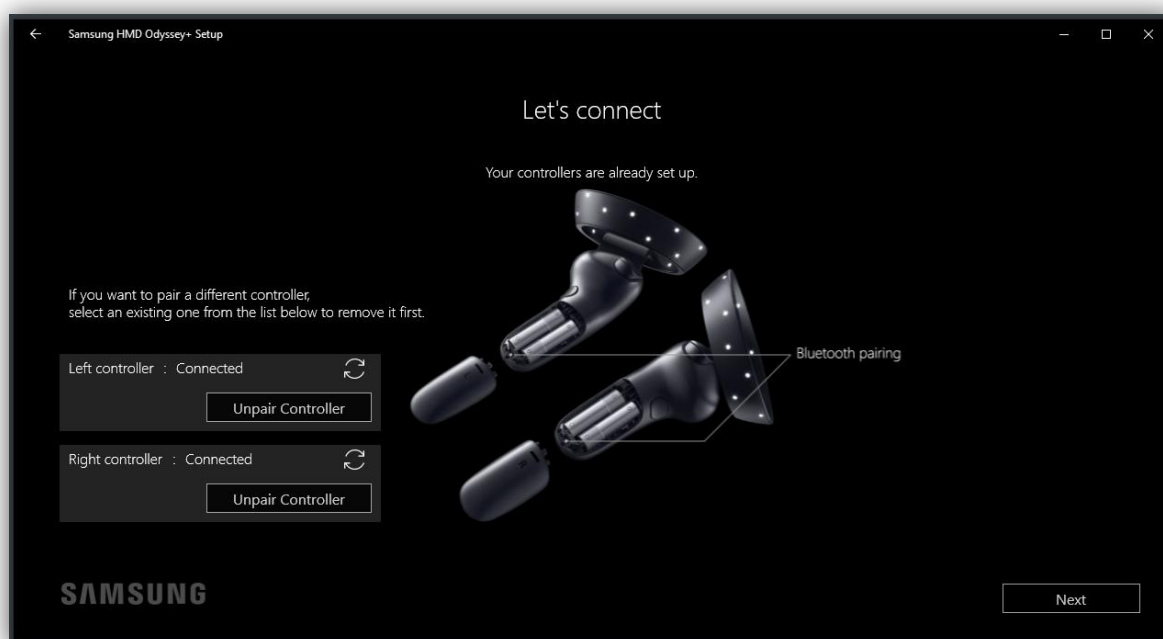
Samsung HMD Odyssey+ Setup

Let's connect

Your controllers are already set up.

If you want to pair a different controller, select an existing one from the list below to remove it first.

Left controller : Connected

Unpair Controller

Right controller : Connected

Unpair Controller

Bluetooth pairing

SAMSUNG

Next